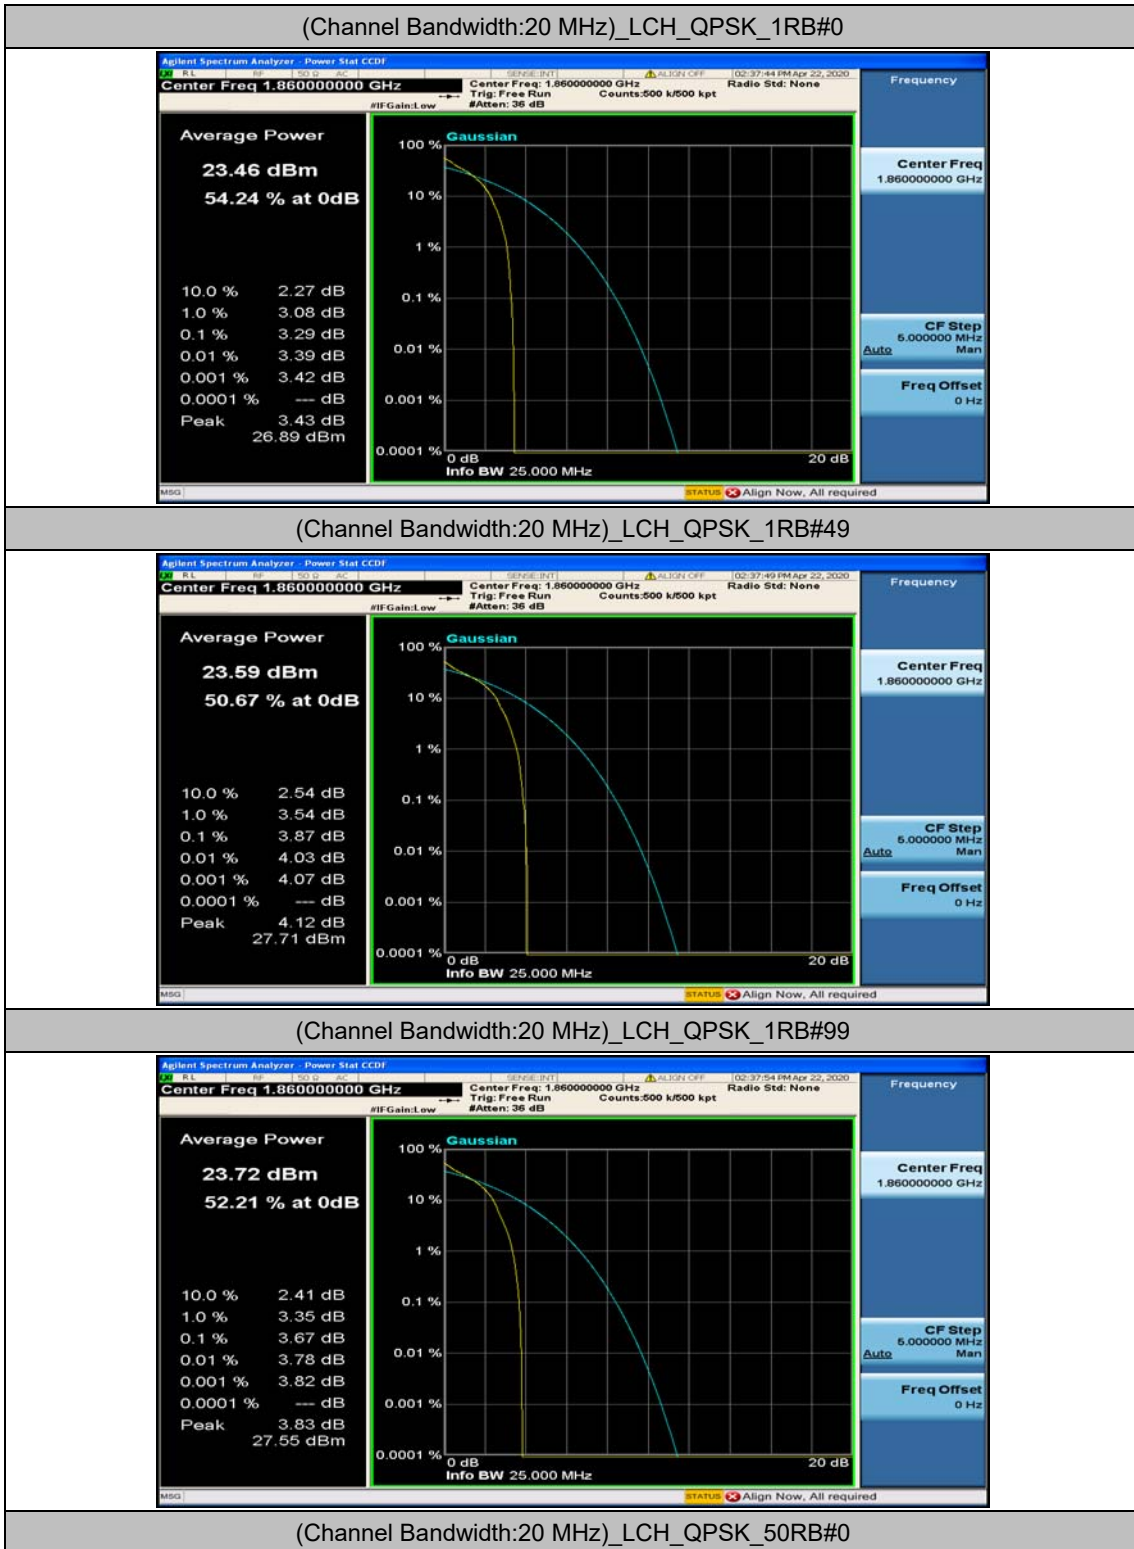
(Channel Bandwidth:20 MHz)_LCH_QPSK_1RB#0

Agilent Spectrum Analyzer - Power Stat CCDF
RL RF 50 Ω AC SENSE:INT ALIGN OFF 02:37:44 PM Apr 22, 2020
Center Freq 1.860000000 GHz Center Freq: 1.860000000 GHz Trig: Free Run #Atten: 36 dB Counts:500 k/500 kpt Radio Std: None
#IFGain:Low
Frequency

Average Power
23.46 dBm
54.24 % at 0dB

| | |
|---|---|
| 10.0 % | 2.27 dB |
| 1.0 % | 3.08 dB |
| 0.1 % | 3.29 dB |
| 0.01 % | 3.39 dB |
| 0.001 % | 3.42 dB |
| 0.0001 % | --- dB |
| Peak | 3.43 dB |
| | 26.89 dBm |

Gaussian
100 %
10 %
1 %
0.1 %
0.01 %
0.001 %
0.0001 %
0 dB
20 dB
Info BW 25.000 MHz

Center Freq
1.860000000 GHz
CF Step
5.000000 MHz
Auto Man
Freq Offset
0 Hz

MSG STATUS Align Now, All required

(Channel Bandwidth:20 MHz)_LCH_QPSK_1RB#49

Agilent Spectrum Analyzer - Power Stat CCDF
RL RF 50 Ω AC SENSE:INT ALIGN OFF 02:37:49 PM Apr 22, 2020
Center Freq 1.860000000 GHz Center Freq: 1.860000000 GHz Trig: Free Run #Atten: 36 dB Counts:500 k/500 kpt Radio Std: None
#IFGain:Low
Frequency

Average Power
23.59 dBm
50.67 % at 0dB

| | |
|---|---|
| 10.0 % | 2.54 dB |
| 1.0 % | 3.54 dB |
| 0.1 % | 3.87 dB |
| 0.01 % | 4.03 dB |
| 0.001 % | 4.07 dB |
| 0.0001 % | --- dB |
| Peak | 4.12 dB |
| | 27.71 dBm |

Gaussian
100 %
10 %
1 %
0.1 %
0.01 %
0.001 %
0.0001 %
0 dB
20 dB
Info BW 25.000 MHz

Center Freq
1.860000000 GHz
CF Step
5.000000 MHz
Auto Man
Freq Offset
0 Hz

MSG STATUS Align Now, All required

(Channel Bandwidth:20 MHz)_LCH_QPSK_1RB#99

Agilent Spectrum Analyzer - Power Stat CCDF
RL RF 50 Ω AC SENSE:INT ALIGN OFF 02:37:54 PM Apr 22, 2020
Center Freq 1.860000000 GHz Center Freq: 1.860000000 GHz Trig: Free Run #Atten: 36 dB Counts:500 k/500 kpt Radio Std: None
#IFGain:Low
Frequency

Average Power
23.72 dBm
52.21 % at 0dB

| | |
|---|---|
| 10.0 % | 2.41 dB |
| 1.0 % | 3.35 dB |
| 0.1 % | 3.67 dB |
| 0.01 % | 3.78 dB |
| 0.001 % | 3.82 dB |
| 0.0001 % | --- dB |
| Peak | 3.83 dB |
| | 27.55 dBm |

Gaussian
100 %
10 %
1 %
0.1 %
0.01 %
0.001 %
0.0001 %
0 dB
20 dB
Info BW 25.000 MHz

Center Freq
1.860000000 GHz
CF Step
5.000000 MHz
Auto Man
Freq Offset
0 Hz

MSG STATUS Align Now, All required

(Channel Bandwidth:20 MHz)_LCH_QPSK_50RB#0